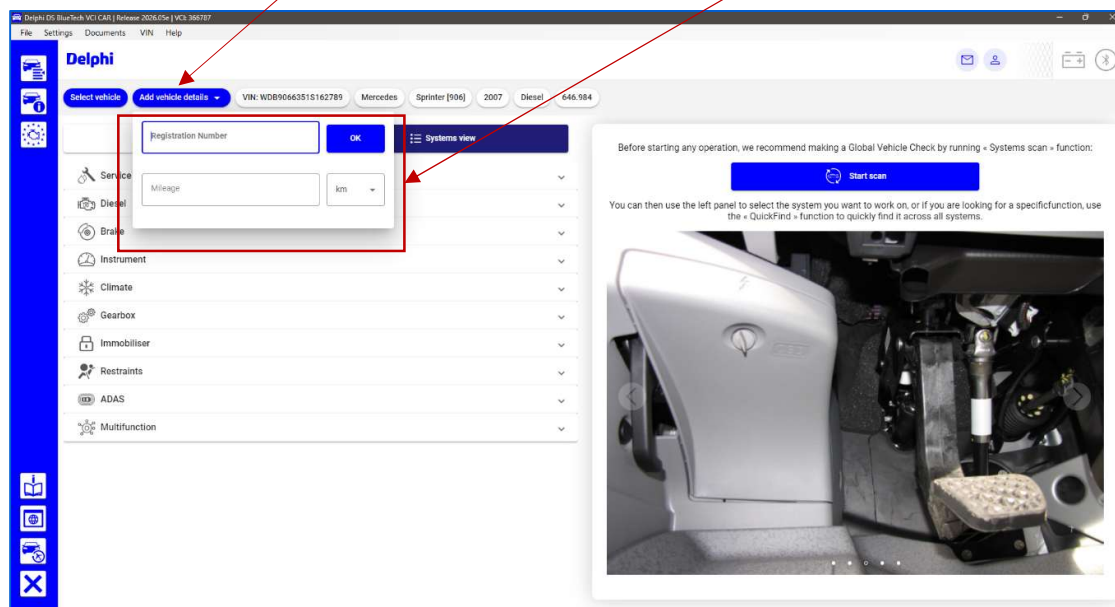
Delphi DS BlueTech VCI CAR | Release 2026.05e | VCI: 366787

File Settings Documents VIN Help

Delphi

Select vehicle

Add vehicle details

VIN: WDB9066351S162789

Mercedes

Sprinter (906)

2007

Diesel

646.984

Registration Number

OK

Systems view

Mileage

km

Service

Diesel

Brake

Instrument

Climate

Gearbox

Immobiliser

Restraints

ADAS

Multifunction

Before starting any operation, we recommend making a Global Vehicle Check by running « Systems scan » function:

Start scan

You can then use the left panel to select the system you want to work on, or if you are looking for a specificfunction, use the « QuickFind » function to quickly find it across all systems.